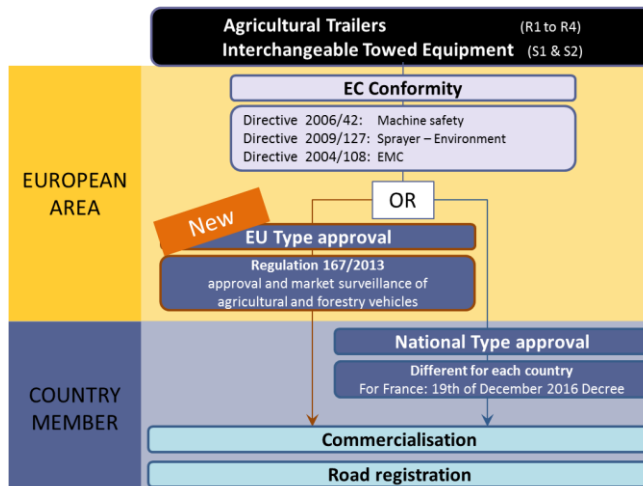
Agricultural Trailers (R1 to R4)
Interchangeable Towed Equipment (S1 & S2)

EUROPEAN AREA

EC Conformity

Directive 2006/42: Machine safety
Directive 2009/127: Sprayer – Environment
Directive 2004/108: EMC

OR

New

EU Type approval

Regulation 167/2013
approval and market surveillance of agricultural and forestry vehicles

COUNTRY MEMBER

National Type approval

Different for each country
For France: 19th of December 2016 Decree

Commercialisation

Road registration